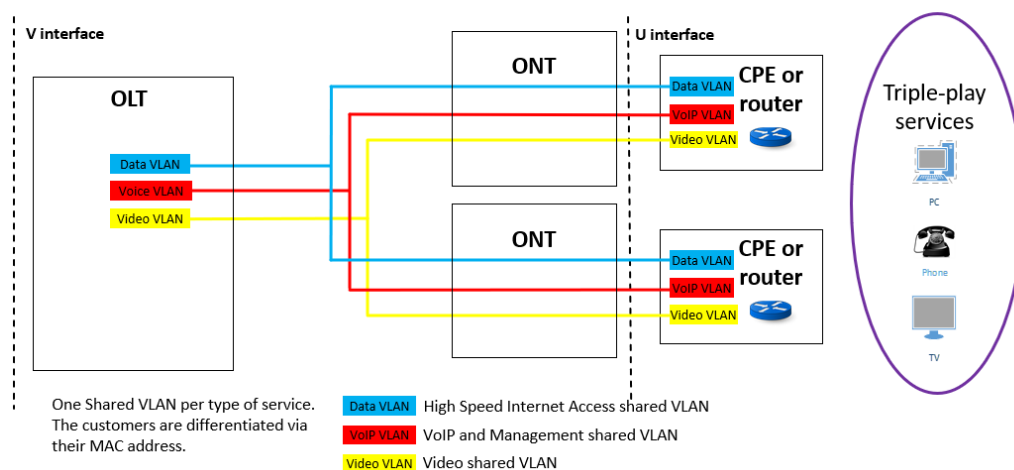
V interface

U interface

OLT

Data VLAN

Voice VLAN

Video VLAN

ONT

ONT

Data VLAN

VoIP VLAN

Video VLAN

CPE or router

Data VLAN

VoIP VLAN

Video VLAN

CPE or router

Triple-play services

PC

Phone

TV

One Shared VLAN per type of service. The customers are differentiated via their MAC address.

Data VLAN High Speed Internet Access shared VLAN

VoIP VLAN VoIP and Management shared VLAN

Video VLAN Video shared VLAN